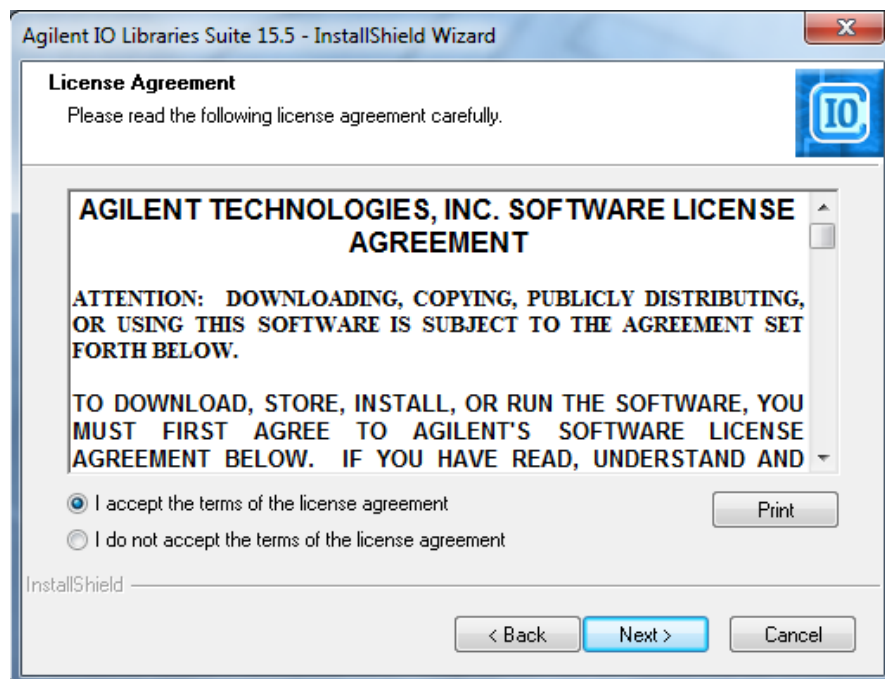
Agilent IO Libraries Suite 15.5 - InstallShield Wizard

X

License Agreement

Please read the following license agreement carefully.

IO

AGILENT TECHNOLOGIES, INC. SOFTWARE LICENSE AGREEMENT

ATTENTION: DOWNLOADING, COPYING, PUBLICLY DISTRIBUTING, OR USING THIS SOFTWARE IS SUBJECT TO THE AGREEMENT SET FORTH BELOW.

TO DOWNLOAD, STORE, INSTALL, OR RUN THE SOFTWARE, YOU MUST FIRST AGREE TO AGILENT'S SOFTWARE LICENSE AGREEMENT BELOW. IF YOU HAVE READ, UNDERSTAND AND

I accept the terms of the license agreement

I do not accept the terms of the license agreement

Print

InstallShield

< Back

Next >

Cancel